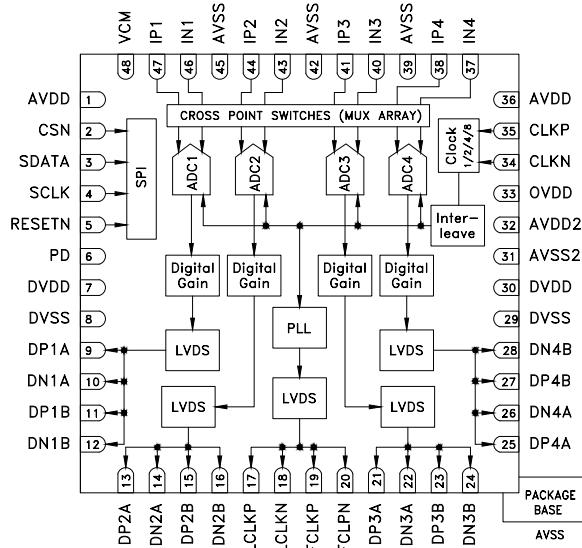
VCM IP1 IN1 AVSS IP2 IN2 AVSS IP3 IN3 AVSS IP4 IN4

48 47 46 45 44 43 42 41 40 39 38 37

AVDD 1
CSN 2
SDATA 3
SCLK 4
RESETN 5
PD 6
DVDD 7
DVSS 8
DP1A 9
DN1A 10
DP1B 11
DN1B 12

CROSS POINT SWITCHES (MUX ARRAY)

SPI

ADC1 ADC2 ADC3 ADC4

Clock 1/2/4/8

Inter-leave

Digital Gain
Digital Gain
Digital Gain
Digital Gain

PLL

LVDS
LVDS
LVDS
LVDS
LVDS

36 AVDD
35 CLKP
34 CLKN
33 OVDD
32 AVDD2
31 AVSS2
30 DVDD
29 DVSS
28 DN4B
27 DP4B
26 DN4A
25 DP4A

13 14 15 16 17 18 19 20 21 22 23 24

DP2A DN2A DP2B DN2B LCLKP LCLKN FCLKP FCLPN DP3A DN3A DP3B DN3B

PACKAGE BASE
AVSS